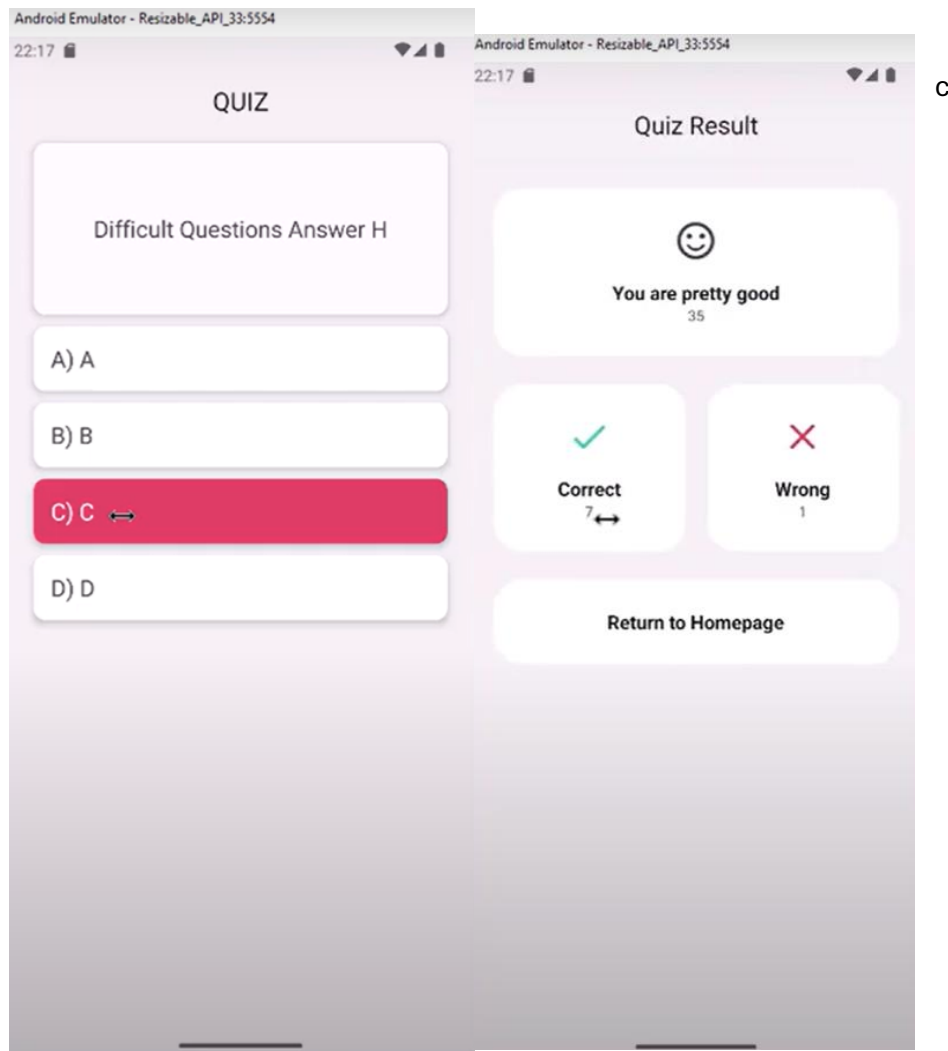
Android Emulator - Resizable_API_33:5554

22:17

QUIZ

Difficult Questions Answer H

A) A

B) B

C) C

D) D

Android Emulator - Resizable_API_33:5554

22:17

Quiz Result

You are pretty good

35

Correct

7

Wrong

1

Return to Homepage

c